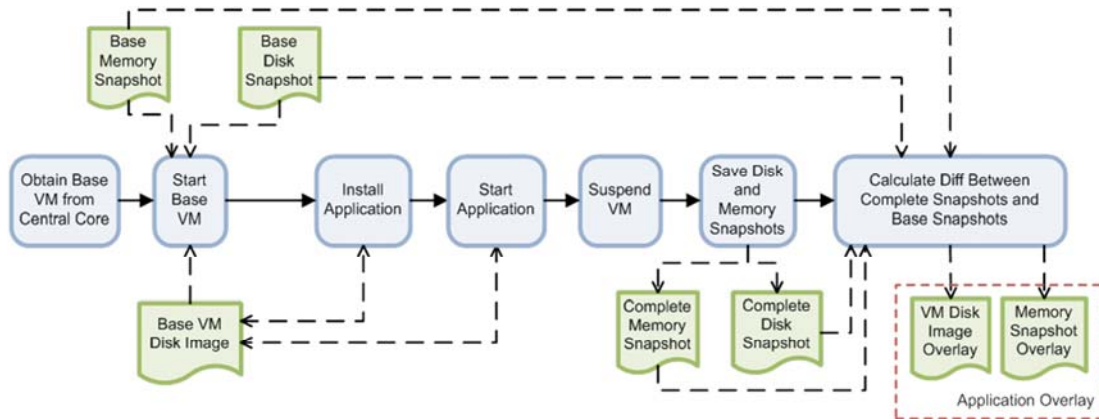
Base Memory Snapshot

Base Disk Snapshot

Obtain Base VM from Central Core

Start Base VM

Install Application

Start Application

Suspend VM

Save Disk and Memory Snapshots

Calculate Diff Between Complete Snapshots and Base Snapshots

Base VM Disk Image

Complete Memory Snapshot

Complete Disk Snapshot

VM Disk Image Overlay

Memory Snapshot Overlay

Application Overlay